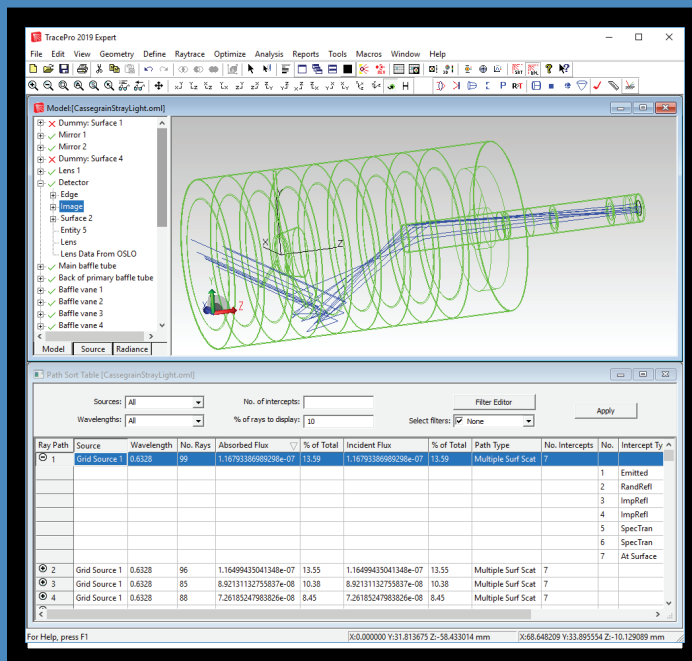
TracePro 2019 Expert

File Edit View Geometry Define Raytrace Optimize Analysis Reports Tools Macros Window Help

Model:[CassegrainStrayLight.oml]

Dummy: Surface 1
Mirror 1
Mirror 2
Dummy: Surface 4
Lens 1
Detector
Edge
Image
Surface 2
Entity 5
Lens
Lens Data From OSLO
Main baffle tube
Back of primary baffle tube
Baffle vane 1
Baffle vane 2
Baffle vane 3
Baffle vane 4

Model Source Radiance

Path Sort Table [CassegrainStrayLight.oml]

Sources: All
Wavelengths: All
No. of intercepts:
% of rays to display: 10
Filter Editor
Select filters: None
Apply

| Ray Path | Source | Wavelength | No. Rays | Absorbed Flux | % of Total | Incident Flux | % of Total | Path Type | No. Intercepts | No. | Intercept Ty |
|---|---|---|---|---|---|---|---|---|---|---|---|
| 1 | Grid Source 1 | 0.6328 | 99 | 1.16793386989298e-07 | 13.59 | 1.16793386989298e-07 | 13.59 | Multiple Surf Scat | 7 | | |
| | | | | | | | | | | 1 | Emitted |
| | | | | | | | | | | 2 | RandRefl |
| | | | | | | | | | | 3 | ImpRefl |
| | | | | | | | | | | 4 | ImpRefl |
| | | | | | | | | | | 5 | SpecTran |
| | | | | | | | | | | 6 | SpecTran |
| | | | | | | | | | | 7 | At Surface |
| 2 | Grid Source 1 | 0.6328 | 96 | 1.16499435041348e-07 | 13.55 | 1.16499435041348e-07 | 13.55 | Multiple Surf Scat | 7 | | |
| 3 | Grid Source 1 | 0.6328 | 85 | 8.92131132755837e-08 | 10.38 | 8.92131132755837e-08 | 10.38 | Multiple Surf Scat | 7 | | |
| 4 | Grid Source 1 | 0.6328 | 88 | 7.26185247983826e-08 | 8.45 | 7.26185247983826e-08 | 8.45 | Multiple Surf Scat | 7 | | |

For Help, press F1
X:0.000000 Y:31.813675 Z:-58.433014 mm
X:68.648209 Y:33.895554 Z:-10.129089 mm